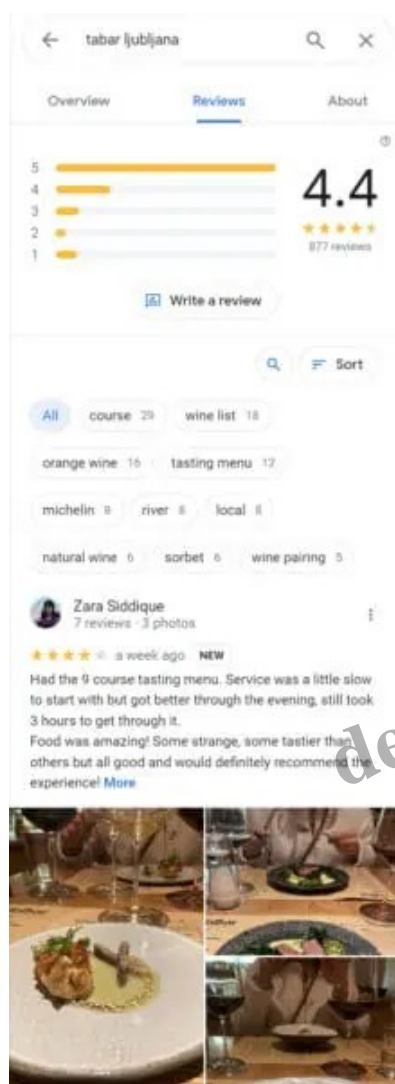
tabar ljubljana

Overview
Reviews
About

5
4
3
2
1

4.4
877 reviews

Write a review

Sort

All
course 29
wine list 18
orange wine 15
tasting menu 12
michelin 8
river 8
local 8
natural wine 6
sorbet 6
wine pairing 5

Zara Siddique
7 reviews · 3 photos

a week ago NEW

Had the 9 course tasting menu. Service was a little slow to start with but got better through the evening, still took 3 hours to get through it.
Food was amazing! Some strange, some tastier than others but all good and would definitely recommend the experience! More

de